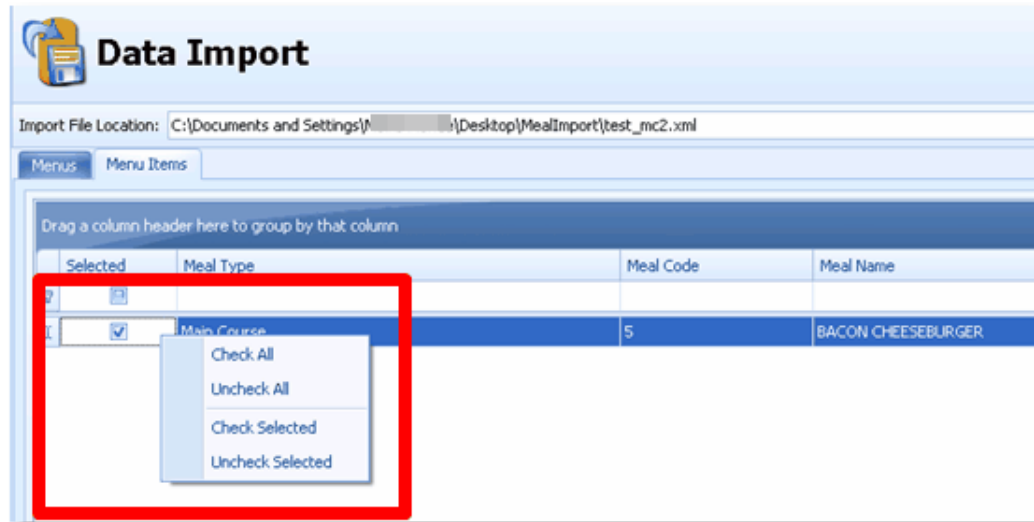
Data Import

Import File Location: C:\Documents and Settings\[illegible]\Desktop\MealImport\test_mc2.xml

Menus | Menu Items

Drag a column header here to group by that column

| Selected | Meal Type | Meal Code | Meal Name |
|---|---|---|---|
| | | | |
| ☑ | Main Course | 5 | BACON CHEESEBURGER |

Check All
Uncheck All
Check Selected
Uncheck Selected